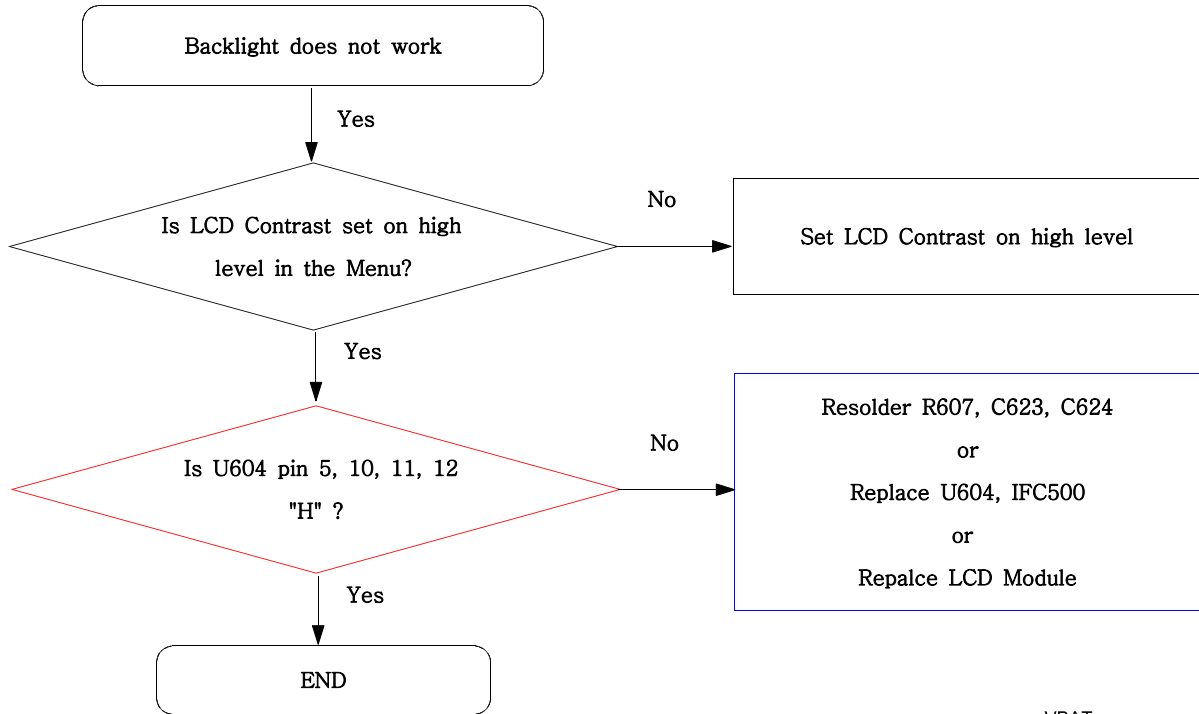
Backlight does not work

Yes

Is LCD Contrast set on high level in the Menu?

No

Set LCD Contrast on high level

Yes

Is U604 pin 5, 10, 11, 12 "H" ?

No

Resolder R607, C623, C624
or
Replace U604, IFC500
or
Repalce LCD Module

Yes

END

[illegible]